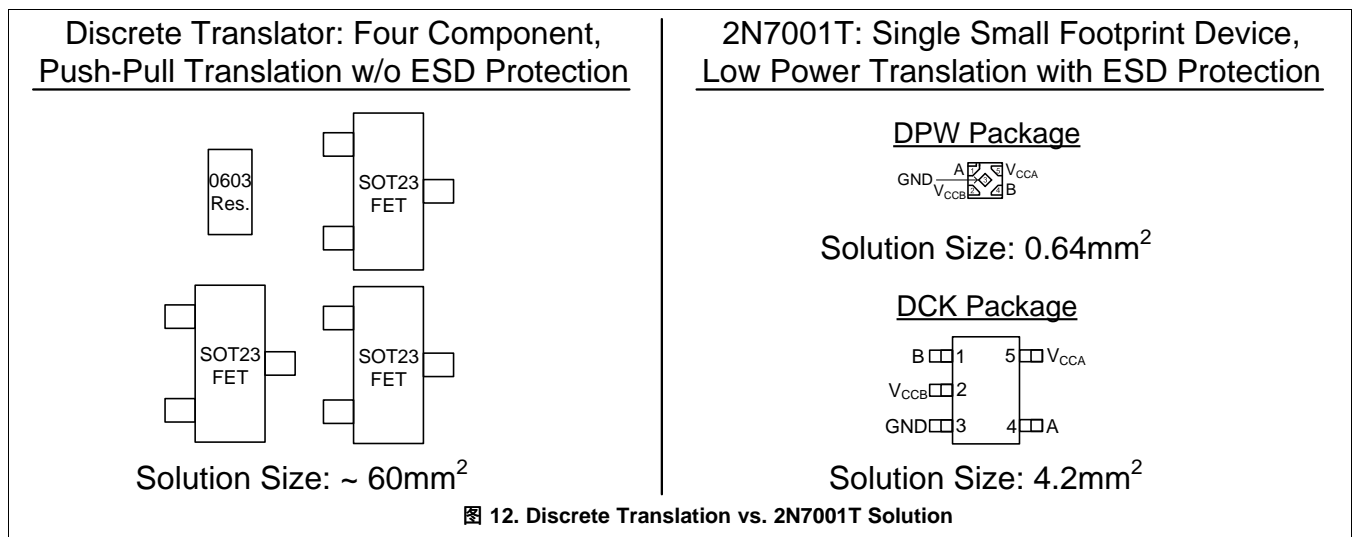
Discrete Translator: Four Component, Push-Pull Translation w/o ESD Protection

0603 Res.

SOT23 FET

SOT23 FET

SOT23 FET

Solution Size: ~ 60mm$^2$

2N7001T: Single Small Footprint Device, Low Power Translation with ESD Protection

DPW Package

GND A $V_{CCA}$ $V_{CCB}$ B

Solution Size: 0.64mm$^2$

DCK Package

B 1 5 $V_{CCA}$
$V_{CCB}$ 2
GND 3 4 A

Solution Size: 4.2mm$^2$

图 12. Discrete Translation vs. 2N7001T Solution